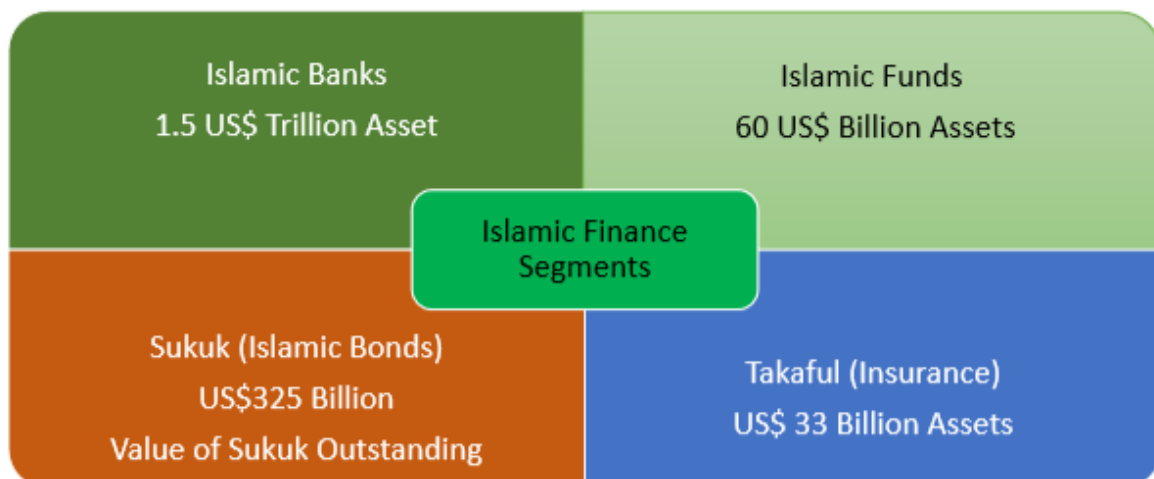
Islamic Banks
1.5 US$ Trillion Asset

Islamic Funds
60 US$ Billion Assets

Islamic Finance Segments

Sukuk (Islamic Bonds)
US$325 Billion
Value of Sukuk Outstanding

Takaful (Insurance)
US$ 33 Billion Assets